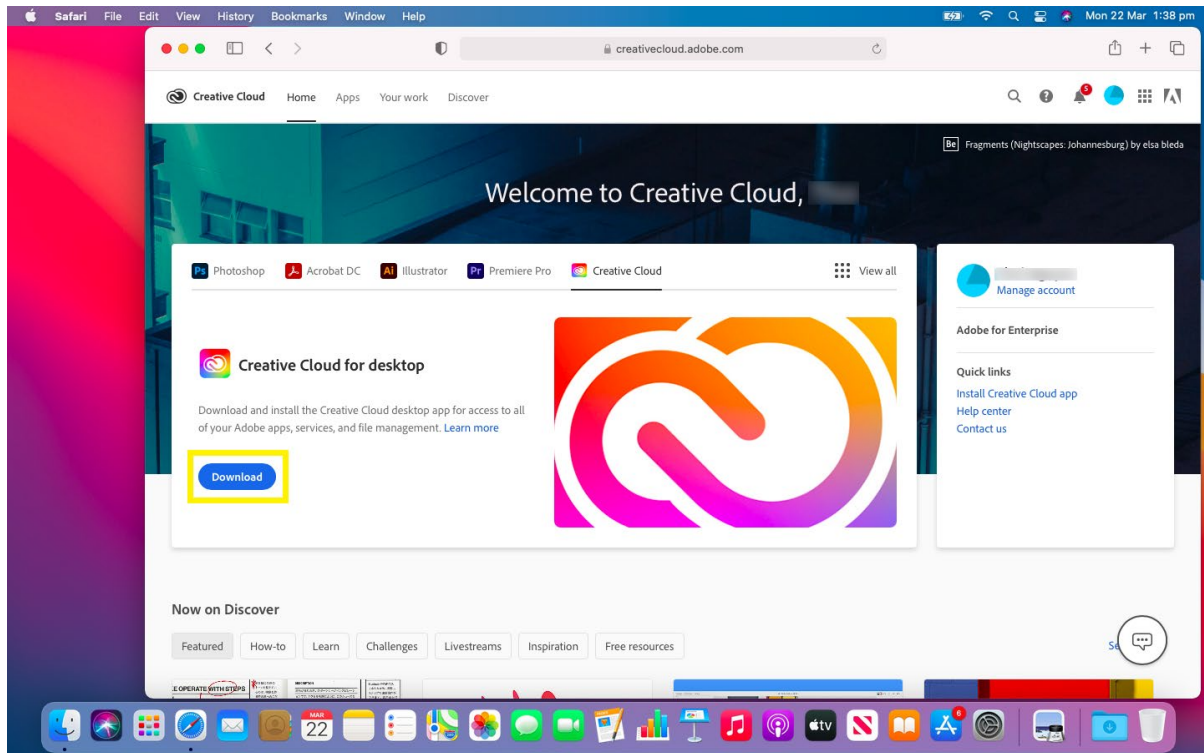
Safari File Edit View History Bookmarks Window Help Mon 22 Mar 1:38 pm

creativecloud.adobe.com

Creative Cloud Home Apps Your work Discover

Be Fragments (Nightscapes: Johannesburg) by elsa bleda

Welcome to Creative Cloud, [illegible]

Ps Photoshop Acrobat DC Ai Illustrator Pr Premiere Pro Creative Cloud View all

Creative Cloud for desktop

Download and install the Creative Cloud desktop app for access to all of your Adobe apps, services, and file management. Learn more

Download

Manage account

Adobe for Enterprise

Quick links
Install Creative Cloud app
Help center
Contact us

Now on Discover

Featured How-to Learn Challenges Livestreams Inspiration Free resources

Se

MAR 22